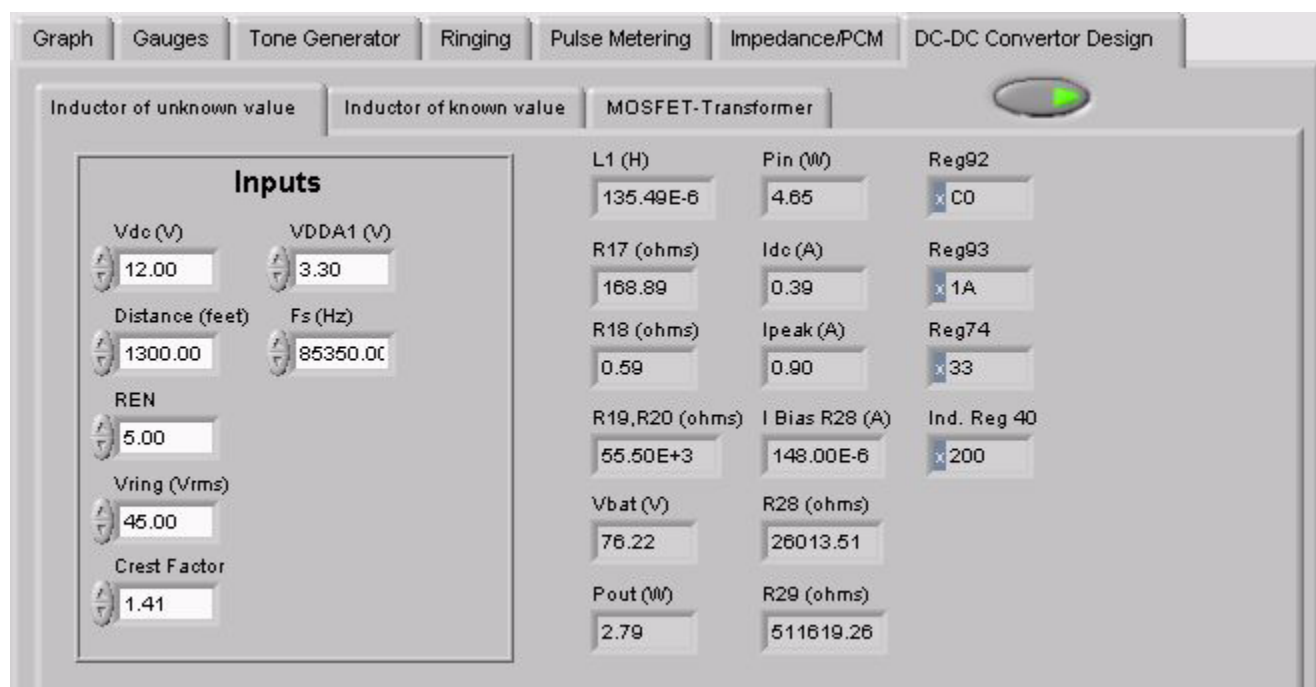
Graph | Gauges | Tone Generator | Ringing | Pulse Metering | Impedance/PCM | DC-DC Convertor Design

Inductor of unknown value | Inductor of known value | MOSFET-Transformer

Inputs

Vdc (V)
12.00

VDDA1 (V)
3.30

Distance (feet)
1300.00

Fs (Hz)
85350.00

REN
5.00

Vring (Vrms)
45.00

Crest Factor
1.41

L1 (H)
135.49E-6

R17 (ohms)
168.89

R18 (ohms)
0.59

R19,R20 (ohms)
55.50E+3

Vbat (V)
76.22

Pout (W)
2.79

Pin (W)
4.65

Idc (A)
0.39

Ipeak (A)
0.90

I Bias R28 (A)
148.00E-6

R28 (ohms)
26013.51

R29 (ohms)
511619.26

Reg92
x C0

Reg93
x 1A

Reg74
x 33

Ind. Reg 40
x 200